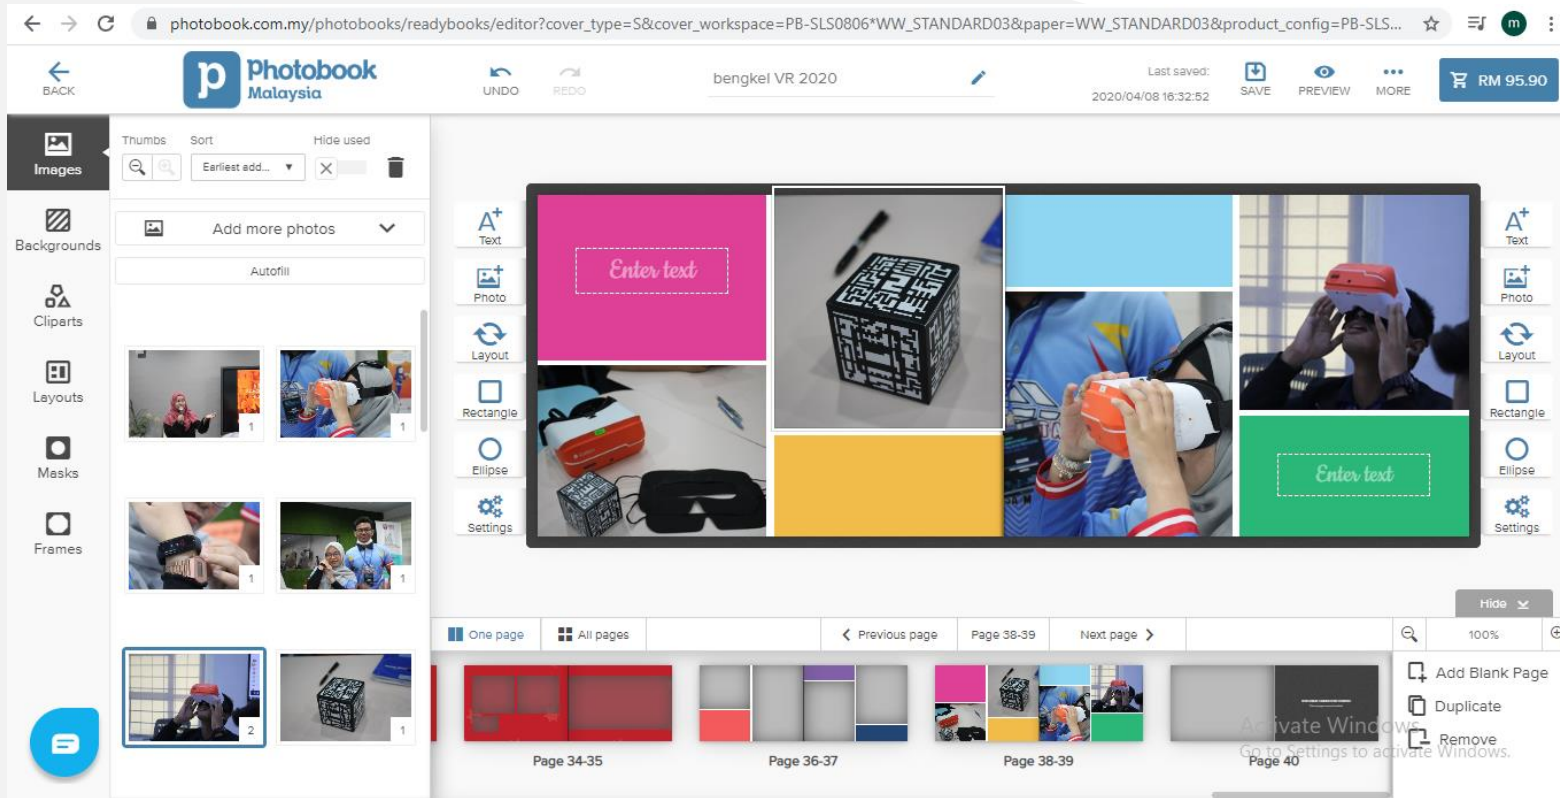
photobook.com.my/photobooks/readybooks/editor?cover_type=S&cover_workspace=PB-SLS0806*WW_STANDARD03&paper=WW_STANDARD03&product_config=PB-SLS...

BACK

Photobook Malaysia

UNDO REDO

bengkel VR 2020

Last saved: 2020/04/08 16:32:52

SAVE PREVIEW MORE

RM 95.90

Images

Backgrounds

Cliparts

Layouts

Masks

Frames

Thumbs Sort Hide used

Earliest add...

Add more photos

Autofill

1 1 1 1 2 1

Text Photo Layout Rectangle Ellipse Settings

Enter text

Enter text

Text Photo Layout Rectangle Ellipse Settings

Hide

One page All pages Previous page Page 38-39 Next page 100%

Add Blank Page

Duplicate

Remove

Page 34-35 Page 36-37 Page 38-39 Page 40

Activate Windows
Go to Settings to activate Windows.